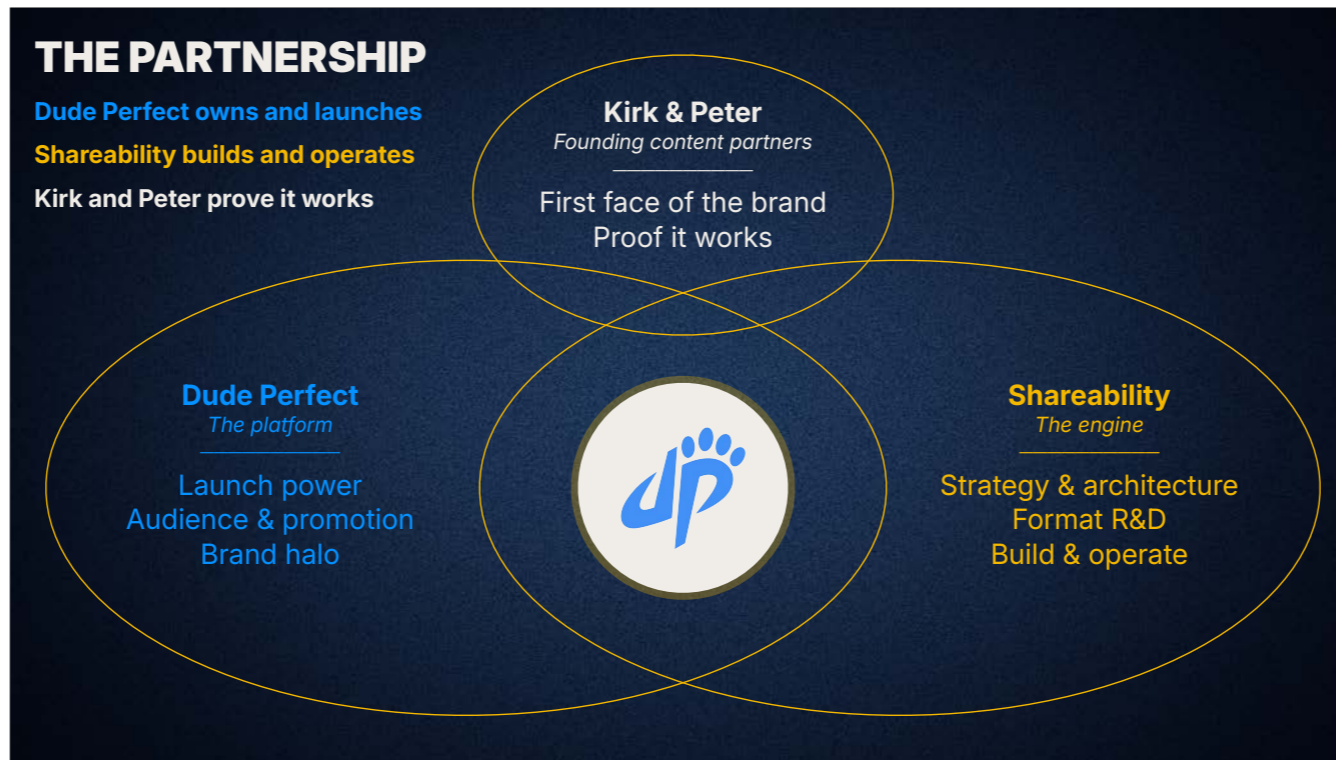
THE PARTNERSHIP

Dude Perfect owns and launches
Shareability builds and operates
Kirk and Peter prove it works

Kirk & Peter
Founding content partners

First face of the brand
Proof it works

Dude Perfect
The platform

Launch power
Audience & promotion
Brand halo

Shareability
The engine

Strategy & architecture
Format R&D
Build & operate